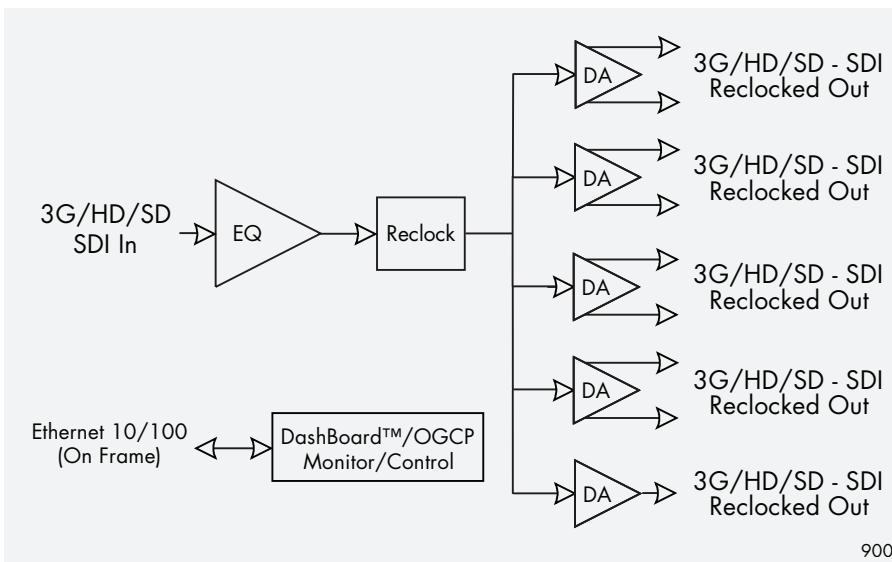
3G/HD/SD
SDI In

EQ

Reclock

DA

3G/HD/SD - SDI
Reclocked Out

DA

3G/HD/SD - SDI
Reclocked Out

DA

3G/HD/SD - SDI
Reclocked Out

DA

3G/HD/SD - SDI
Reclocked Out

DA

3G/HD/SD - SDI
Reclocked Out

Ethernet 10/100
(On Frame)

DashBoard™/OGCP
Monitor/Control

900